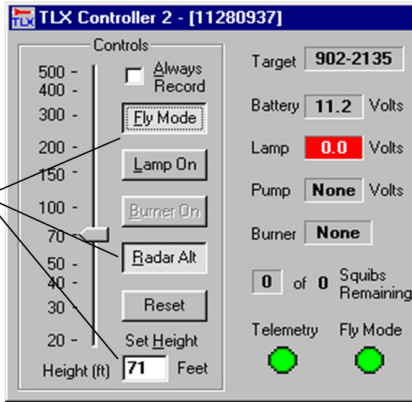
TLX Controller 2 - [11280937]

Controls

500
400
300
200
150
100
70
50
40
30
20

Always Record

Fly Mode

Lamp On

Burner On

Radar Alt

Reset

Set Height

Height (ft) 71 Feet

Target 902-2135

Battery 11.2 Volts

Lamp 0.0 Volts

Pump None Volts

Burner None

0 of 0 Squibs Remaining

Telemetry

Fly Mode